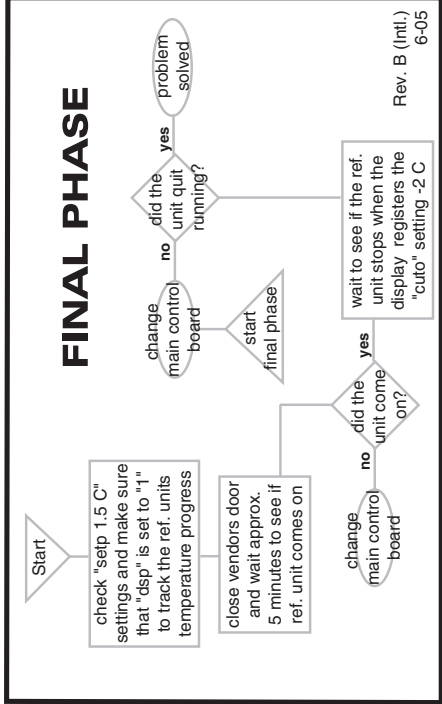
FINAL PHASE

Start

check "setp 1.5 C" settings and make sure that "dsp" is set to "1" to track the ref. units temperature progress

close vendors door and wait approx. 5 minutes to see if ref. unit comes on

did the unit come on?

no

change main control board

yes

wait to see if the ref. unit stops when the display registers the "cuto" setting -2 C

did the unit quit running?

yes

problem solved

no

change main control board

start final phase

Rev. B (Intl.) 6-05